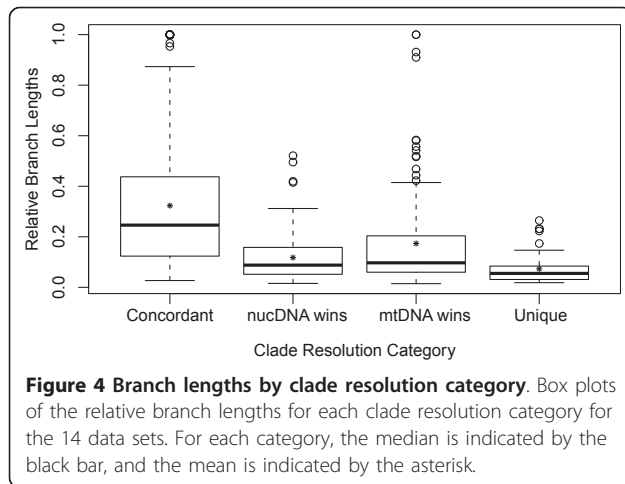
Relative Branch Lengths

0.0
0.2
0.4
0.6
0.8
1.0

Concordant
nucDNA wins
mtDNA wins
Unique

Clade Resolution Category

**Figure 4 Branch lengths by clade resolution category**. Box plots of the relative branch lengths for each clade resolution category for the 14 data sets. For each category, the median is indicated by the black bar, and the mean is indicated by the asterisk.